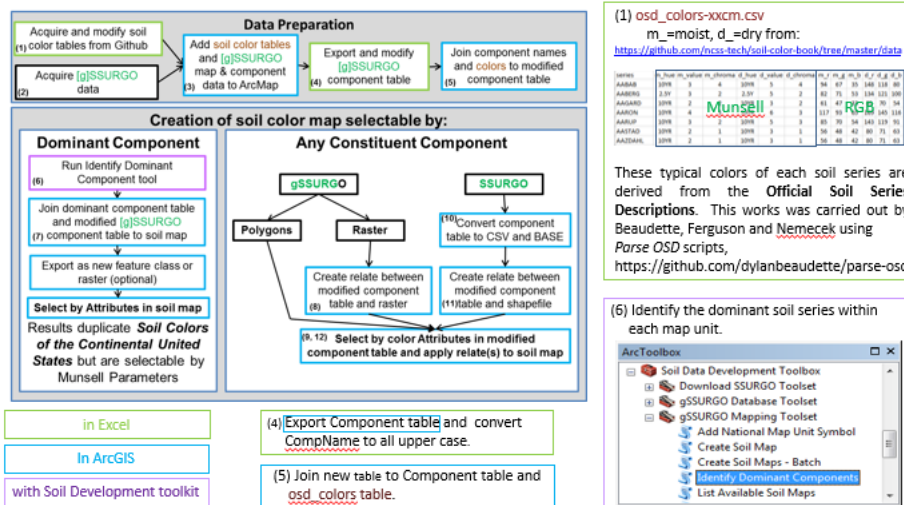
Data Preparation

(1) Acquire and modify soil color tables from Github

(2) Acquire [g]SSURGO data

(3) Add soil color tables and [g]SSURGO map & component data to ArcMap

(4) Export and modify [g]SSURGO component table

(5) Join component names and colors to modified component table

Creation of soil color map selectable by:

Dominant Component

(6) Run Identify Dominant Component tool

(7) Join dominant component table and modified [g]SSURGO component table to soil map

Export as new feature class or raster (optional)

Select by Attributes in soil map

Results duplicate Soil Colors of the Continental United States but are selectable by Munsell Parameters

Any Constituent Component

gSSURGO

SSURGO

Polygons

Raster

(10) Convert component table to CSV and BASE

(8) Create relate between modified component table and raster

(11) Create relate between modified component table and shapefile

(9, 12) Select by color Attributes in modified component table and apply relate(s) to soil map

in Excel

In ArcGIS

with Soil Development toolkit

(4) Export Component table and convert CompName to all upper case.

(5) Join new table to Component table and osd_colors table.

(1) osd_colors-xxcm.csv
m_=moist, d_=dry from:
https://github.com/ncss-tech/soil-color-book/tree/master/data

| series | m_hue | m_value | m_chroma | d_hue | d_value | d_chroma | m_r | m_g | m_b | d_r | d_g | d_b |
|---|---|---|---|---|---|---|---|---|---|---|---|---|
| AABAB | 10YR | 3 | 4 | 10YR | 5 | 4 | 94 | 67 | 35 | 148 | 118 | 80 |
| AABERG | 2.5Y | 3 | 2 | 2.5Y | 5 | 2 | 82 | 71 | 53 | 134 | 121 | 100 |
| AAGARD | 10YR | 3 | 2 | 10YR | 5 | 2 | 81 | 67 | 54 | 130 | 70 | 54 |
| AARON | 10YR | 4 | 4 | 10YR | 6 | 3 | 117 | 93 | 58 | 168 | 140 | 116 |
| AARUP | 10YR | 2 | 1 | 10YR | 4 | 1 | 60 | 53 | 54 | 143 | 115 | 91 |
| AASTAD | 10YR | 2 | 1 | 10YR | 3 | 1 | 58 | 48 | 42 | 80 | 71 | 63 |
| AAZDAHL | 10YR | 2 | 1 | 10YR | 3 | 1 | 58 | 48 | 42 | 80 | 71 | 63 |

Munsell RGB

These typical colors of each soil series are derived from the Official Soil Series Descriptions. This works was carried out by Beaudette, Ferguson and Nemecek using Parse OSD scripts,
https://github.com/dylanbeaudette/parse-osd

(6) Identify the dominant soil series within each map unit.

ArcToolbox
Soil Data Development Toolbox
Download SSURGO Toolset
gSSURGO Database Toolset
gSSURGO Mapping Toolset
Add National Map Unit Symbol
Create Soil Map
Create Soil Maps - Batch
Identify Dominant Components
List Available Soil Maps